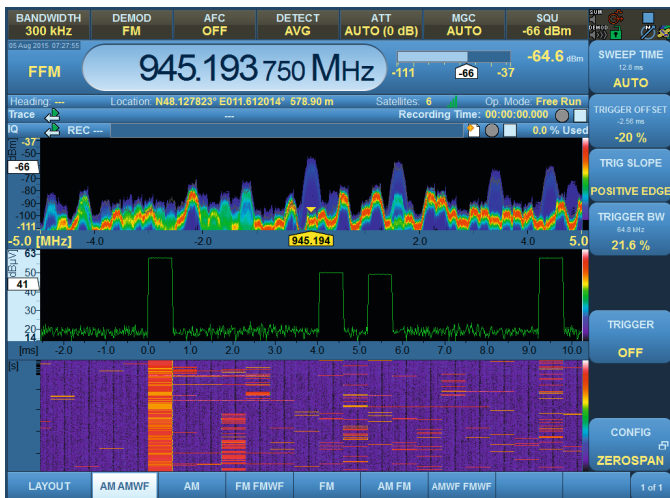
BANDWIDTH 300 kHz
DEMOD FM
AFC OFF
DETECT AVG
ATT AUTO (0 dB)
MGC AUTO
SQU -66 dBm

05 Aug 2015 07:27:55

FFM
945.193 750 MHz
-64.6 dBm
-111 -66 -37

SWEEP TIME
12.8 ms
AUTO

Heading: ---
Location: N48.127823° E011.612014° 578.90 m
Satellites: 6
Op. Mode: Free Run
Trace
---
Recording Time: 00:00:00.000
IQ
REC ---
0.0 % Used

TRIGGER OFFSET
-2.56 ms
-20 %

dBm
-37
-50
-66
-70
-80
-90
-100
-111

TRIG SLOPE
POSITIVE EDGE

-5.0 [MHz] -4.0 -2.0 945.194 2.0 4.0 5.0

TRIGGER BW
64.8 kHz
21.6 %

dBµV
63
41
40
30
20
14

[ms] -2.0 -1.0 0.0 1.0 2.0 3.0 4.0 5.0 6.0 7.0 8.0 9.0 10.0

TRIGGER
OFF

[s]

CONFIG
ZEROSPAN

LAYOUT | AM AMWF | AM | FM FMWF | FM | AM FM | AMWF FMWF | 1 of 1